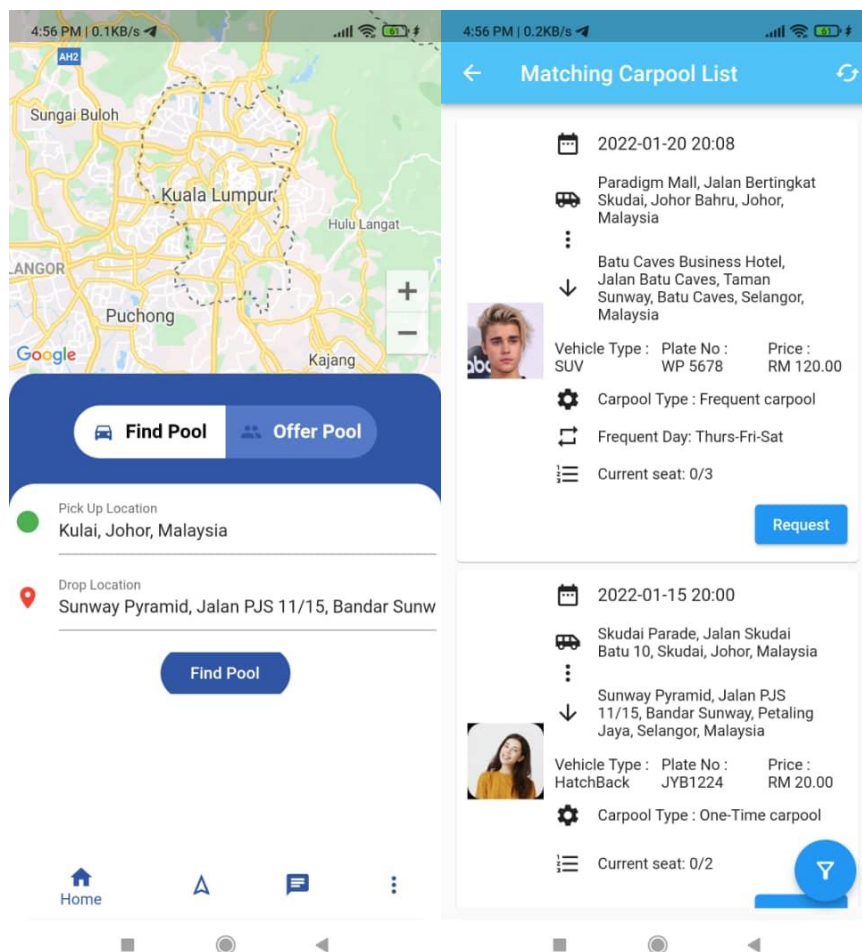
4:56 PM | 0.1KB/s

AH2
Sungai Buloh
Kuala Lumpur
Hulu Langat
LANGOR
Puchong
Google
Kajang
+
−

Find Pool
Offer Pool

Pick Up Location
Kulai, Johor, Malaysia

Drop Location
Sunway Pyramid, Jalan PJS 11/15, Bandar Sunw

Find Pool

Home

4:56 PM | 0.2KB/s

Matching Carpool List

2022-01-20 20:08
Paradigm Mall, Jalan Bertingkat Skudai, Johor Bahru, Johor, Malaysia
Batu Caves Business Hotel, Jalan Batu Caves, Taman Sunway, Batu Caves, Selangor, Malaysia
Vehicle Type : SUV
Plate No : WP 5678
Price : RM 120.00
Carpool Type : Frequent carpool
Frequent Day: Thurs-Fri-Sat
Current seat: 0/3
Request

2022-01-15 20:00
Skudai Parade, Jalan Skudai Batu 10, Skudai, Johor, Malaysia
Sunway Pyramid, Jalan PJS 11/15, Bandar Sunway, Petaling Jaya, Selangor, Malaysia
Vehicle Type : HatchBack
Plate No : JYB1224
Price : RM 20.00
Carpool Type : One-Time carpool
Current seat: 0/2